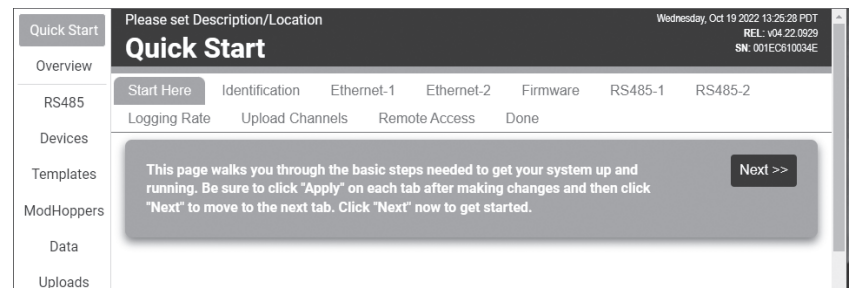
Quick Start
Overview
RS485
Devices
Templates
ModHoppers
Data
Uploads

Please set Description/Location
Quick Start

Wednesday, Oct 19 2022 13:25:28 PDT
REL: v04.22.0929
SN: 001EC610034E

Start Here
Identification
Ethernet-1
Ethernet-2
Firmware
RS485-1
RS485-2
Logging Rate
Upload Channels
Remote Access
Done

This page walks you through the basic steps needed to get your system up and running. Be sure to click "Apply" on each tab after making changes and then click "Next" to move to the next tab. Click "Next" now to get started.

Next >>